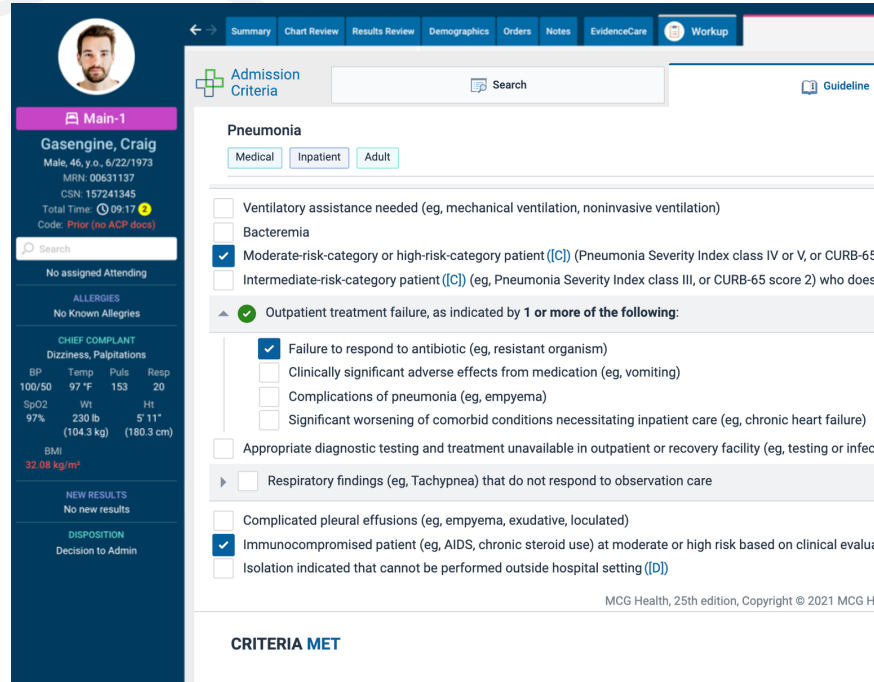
Main-1
Gasengine, Craig
Male, 46, y.o., 6/22/1973
MRN: 00631137
CSN: 157241345
Total Time: 09:17 2
Code: Prior (no ACP docs)
Search
No assigned Attending
ALLERGIES
No Known Allergies
CHIEF COMPLANT
Dizziness, Palpitations

| BP | Temp | Puls | Resp |
|---|---|---|---|
| 100/50 | 97 °F | 153 | 20 |

| SpO2 | Wt | Ht |
|---|---|---|
| 97% | 230 lb (104.3 kg) | 5' 11" (180.3 cm) |

BMI
32.08 kg/m²
NEW RESULTS
No new results
DISPOSITION
Decision to Admin

Summary | Chart Review | Results Review | Demographics | Orders | Notes | EvidenceCare | Workup

Admission Criteria
Search
Guideline

Pneumonia
Medical Inpatient Adult

Ventilatory assistance needed (eg, mechanical ventilation, noninvasive ventilation)
Bacteremia
Moderate-risk-category or high-risk-category patient ([C]) (Pneumonia Severity Index class IV or V, or CURB-65
Intermediate-risk-category patient ([C]) (eg, Pneumonia Severity Index class III, or CURB-65 score 2) who does
Outpatient treatment failure, as indicated by 1 or more of the following:
Failure to respond to antibiotic (eg, resistant organism)
Clinically significant adverse effects from medication (eg, vomiting)
Complications of pneumonia (eg, empyema)
Significant worsening of comorbid conditions necessitating inpatient care (eg, chronic heart failure)
Appropriate diagnostic testing and treatment unavailable in outpatient or recovery facility (eg, testing or infec
Respiratory findings (eg, Tachypnea) that do not respond to observation care
Complicated pleural effusions (eg, empyema, exudative, loculated)
Immunocompromised patient (eg, AIDS, chronic steroid use) at moderate or high risk based on clinical evalua
Isolation indicated that cannot be performed outside hospital setting ([D])
MCG Health, 25th edition, Copyright © 2021 MCG H

CRITERIA MET